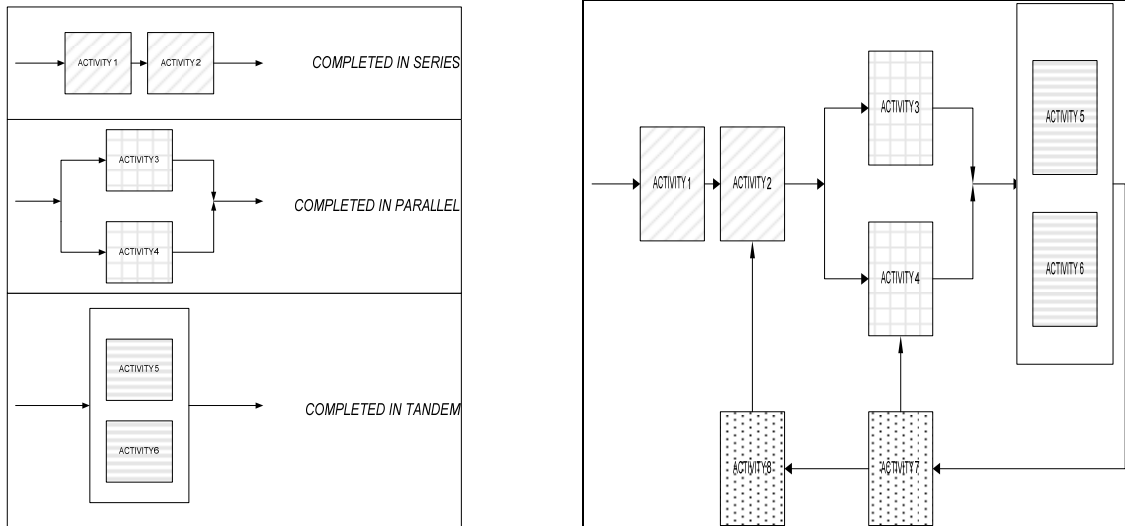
ACTIVITY 1
ACTIVITY 2
COMPLETED IN SERIES

ACTIVITY3
ACTIVITY4
COMPLETED IN PARALLEL

ACTIVITY5
ACTIVITY6
COMPLETED IN TANDEM

ACTIVITY 1
ACTIVITY2
ACTIVITY3
ACTIVITY4
ACTIVITY 5
ACTIVITY 6
ACTIVITY8
ACTIVITY 7